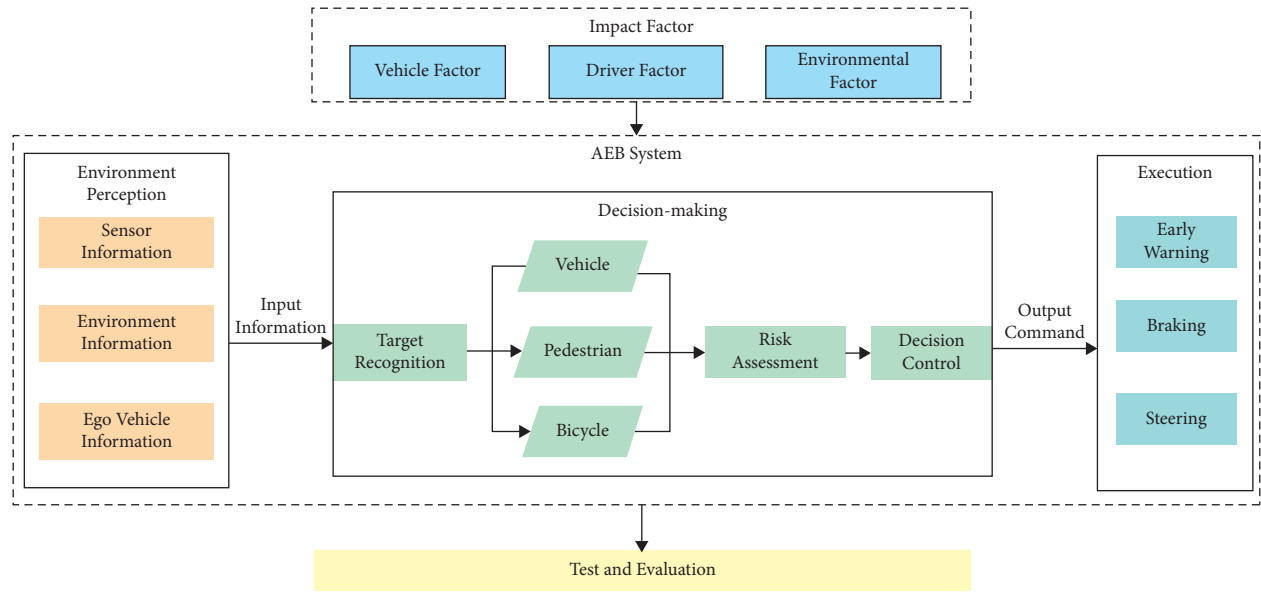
Impact Factor

Vehicle Factor

Driver Factor

Environmental Factor

AEB System

Environment Perception

Sensor Information

Environment Information

Ego Vehicle Information

Input Information

Decision-making

Target Recognition

Vehicle

Pedestrian

Bicycle

Risk Assessment

Decision Control

Output Command

Execution

Early Warning

Braking

Steering

Test and Evaluation